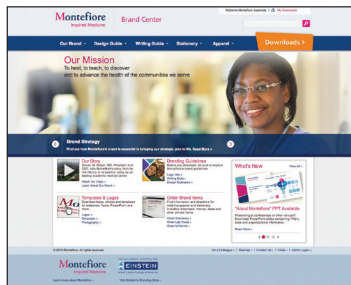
Montefiore
Inspired Medicine
Brand Center

Welcome Montefiore Associate | My Downloads

Our Brand
Design Guide
Writing Guide
Stationery
Apparel
Downloads

Our Mission
To heal, to teach, to discover and to advance the health of the communities we serve

Brand Strategy
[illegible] Read More »

Our Story
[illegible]
Learn About Our Brand »

Branding Guidelines
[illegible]
Logo Info »
Writing Guide »
Brand Elements »

What's New
View All »

"About Montefiore" PPT Available
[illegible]
Read More »

Templates & Logos
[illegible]
Logos »
Templates »
Photography »

Order Brand Items
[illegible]
Order Stationery »
Order Apparel »
Order Merchandise »
Order Promotional Items »

© 2014 Montefiore. All rights reserved.
Get a Catalogue | Sitemap | Contact Us | FAQs | Admin Login

Montefiore
Inspired Medicine
EINSTEIN
Learn more about Montefiore »
Visit Einstein's Branding Site »